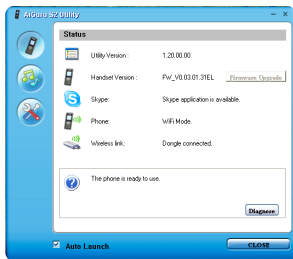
AtGuru S2 Utility

Status

Utility Version : 1.20.00.00

Handset Version : FW_V0.03.01.31EL

Firmware Upgrade

Skype: Skype application is available.

Phone: WiFi Mode.

Wireless link: Dongle connected.

The phone is ready to use.

Diagnose

Auto Launch

CLOSE